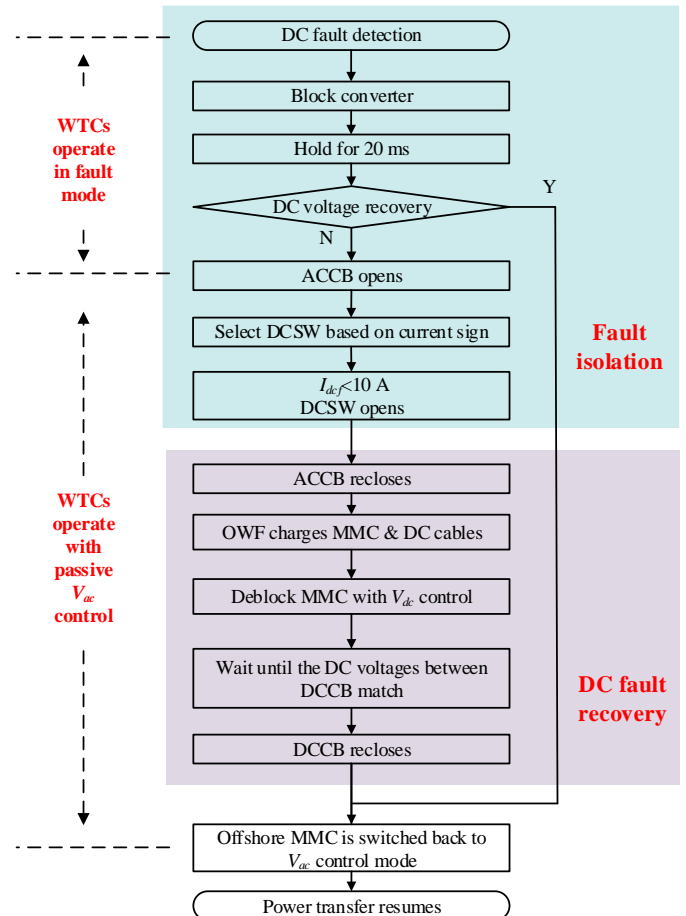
DC fault detection

Block converter

Hold for 20 ms

DC voltage recovery

Y

N

WTCs operate in fault mode

ACCB opens

Select DCSW based on current sign

$I_{dcf}$<10 A
DCSW opens

Fault isolation

ACCB recloses

OWF charges MMC & DC cables

Deblock MMC with $V_{dc}$ control

Wait until the DC voltages between DCCB match

DCCB recloses

WTCs operate with passive $V_{ac}$ control

DC fault recovery

Offshore MMC is switched back to $V_{ac}$ control mode

Power transfer resumes